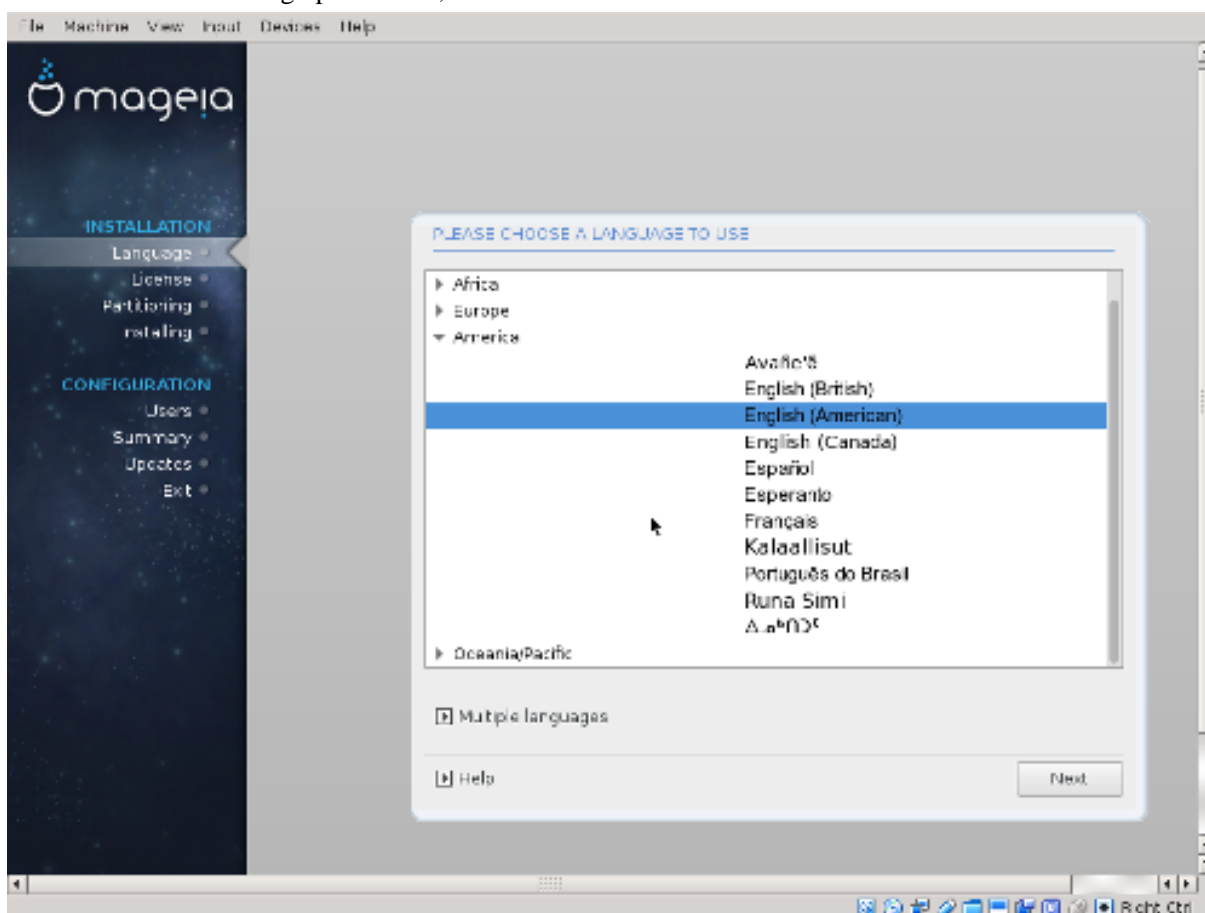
File Machine View Input Devices Help

mageia

INSTALLATION
Language
License
Partitioning
Installing

CONFIGURATION
Users
Summary
Updates
Exit

PLEASE CHOOSE A LANGUAGE TO USE

Africa
Europe
America
Avañe'ẽ
English (British)
English (American)
English (Canada)
Español
Esperanto
Français
Kalaallisut
Português do Brasil
Runa Simi
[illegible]
Oceania/Pacific

Multiple languages

Help

Next

Right Ctrl